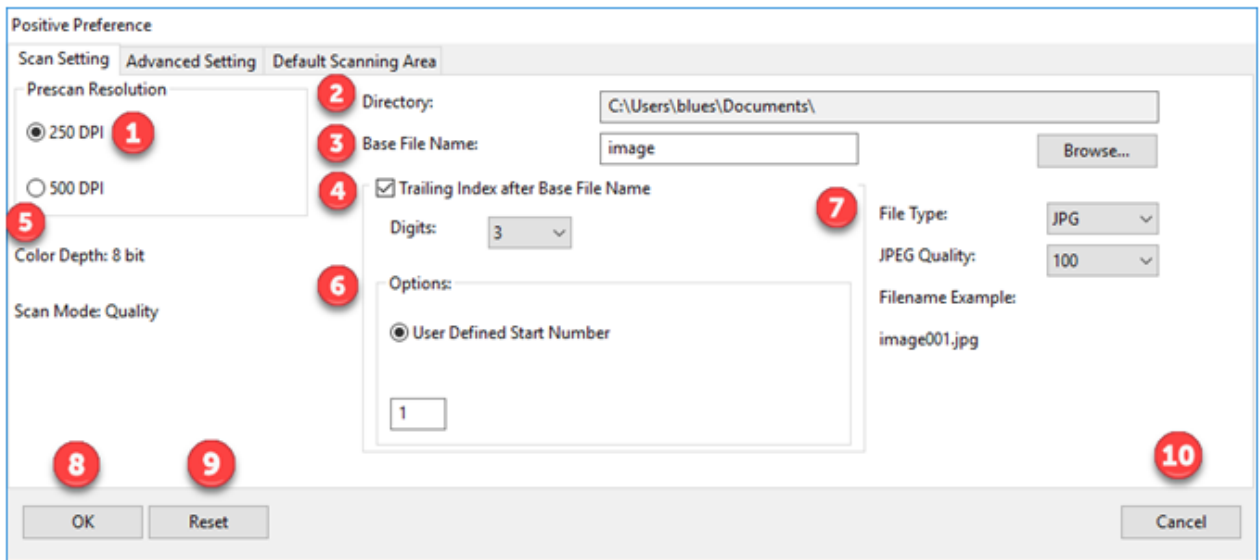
Positive Preference

Scan Setting | Advanced Setting | Default Scanning Area

Prescan Resolution

1 250 DPI

500 DPI

5

Color Depth: 8 bit

Scan Mode: Quality

2 Directory: C:\Users\blues\Documents\

3 Base File Name: image

Browse...

4 Trailing Index after Base File Name

Digits: 3

6 Options:

User Defined Start Number

1

7 File Type: JPG

JPEG Quality: 100

Filename Example:

image001.jpg

8 OK

9 Reset

10 Cancel